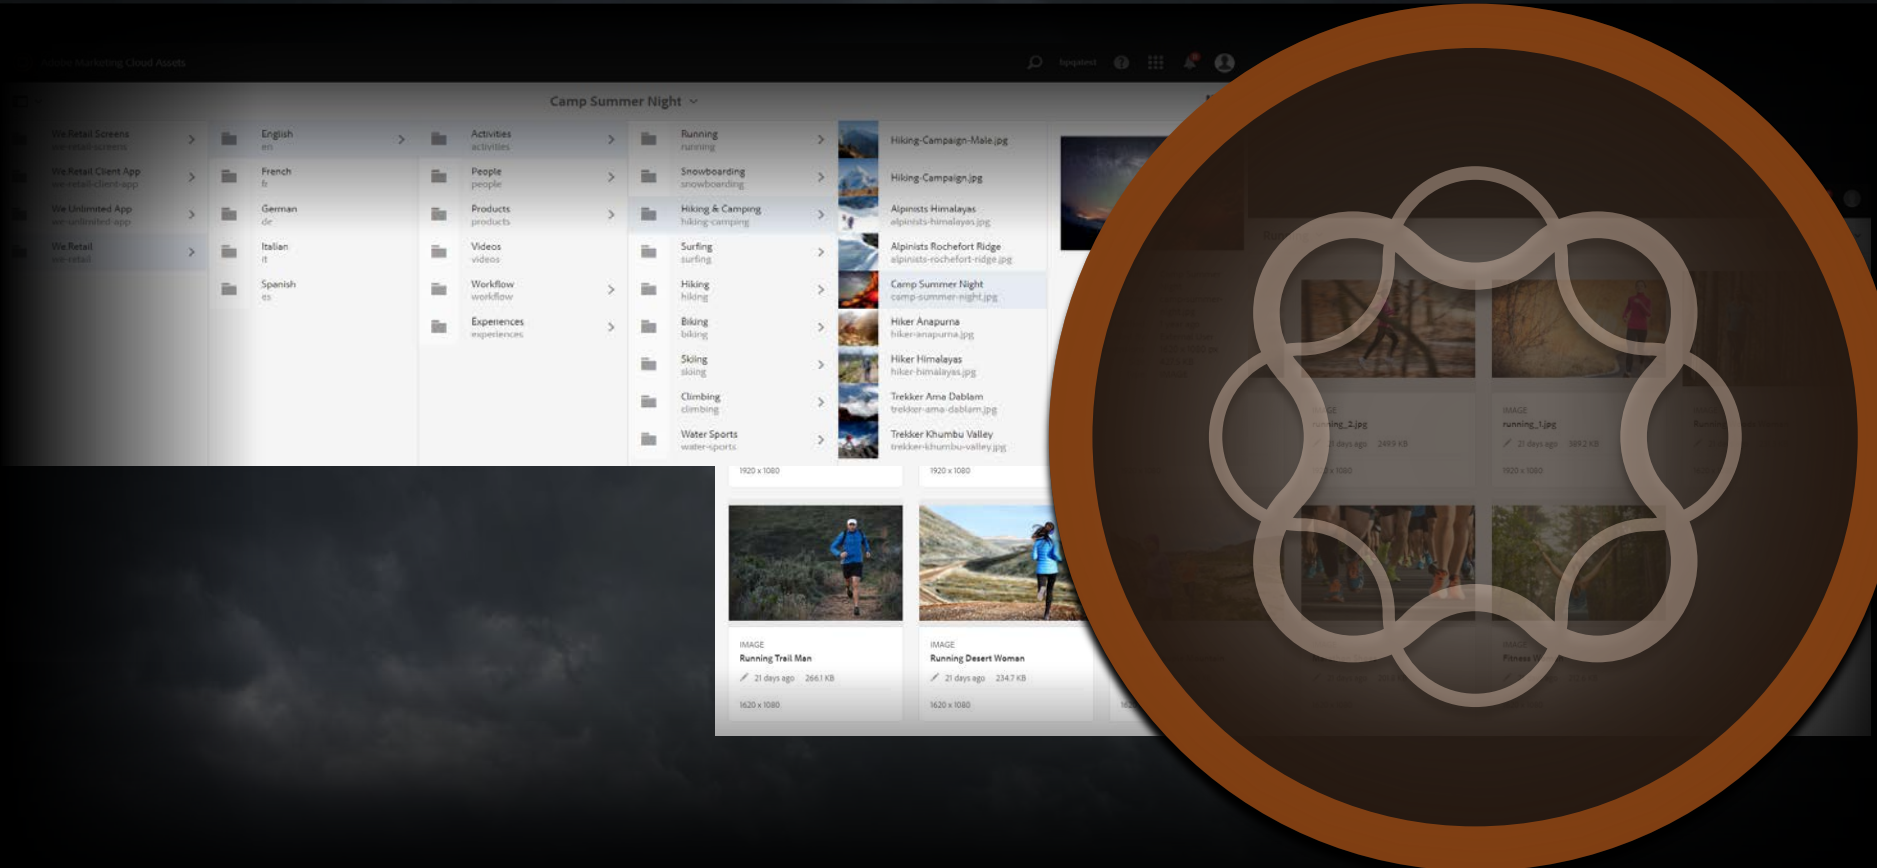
Adobe Marketing Cloud Assets

Camp Summer Night

We.Retail Screens
we-retail-screens

We.Retail Client App
we-retail-client-app

We.Unlimited App
we-unlimited-app

We.Retail
we-retail

English
en

French
fr

German
de

Italian
it

Spanish
es

Activities
activities

People
people

Products
products

Videos
videos

Workflow
workflow

Experiences
experiences

Running
running

Snowboarding
snowboarding

Hiking & Camping
hiking-camping

Surfing
surfing

Hiking
hiking

Biking
biking

Skiing
skiing

Climbing
climbing

Water Sports
water-sports

Hiking-Campaign-Male.jpg

Hiking-Campaign.jpg

Alpinists Himalayas
alpinists-himalayas.jpg

Alpinists Rochefort Ridge
alpinists-rochefort-ridge.jpg

Camp Summer Night
camp-summer-night.jpg

Hiker Anapurna
hiker-anapurna.jpg

Hiker Himalayas
hiker-himalayas.jpg

Trekker Ama Dablam
trekker-ama-dablam.jpg

Trekker Khumbu Valley
trekker-khumbu-valley.jpg

1920 x 1080

1920 x 1080

IMAGE
Running Trail Man
21 days ago 266.1 KB
1620 x 1080

IMAGE
Running Desert Woman
21 days ago 234.7 KB
1620 x 1080

IMAGE
running_2.jpg
21 days ago 249.9 KB
1920 x 1080

IMAGE
running_1.jpg
21 days ago 389.2 KB
1920 x 1080